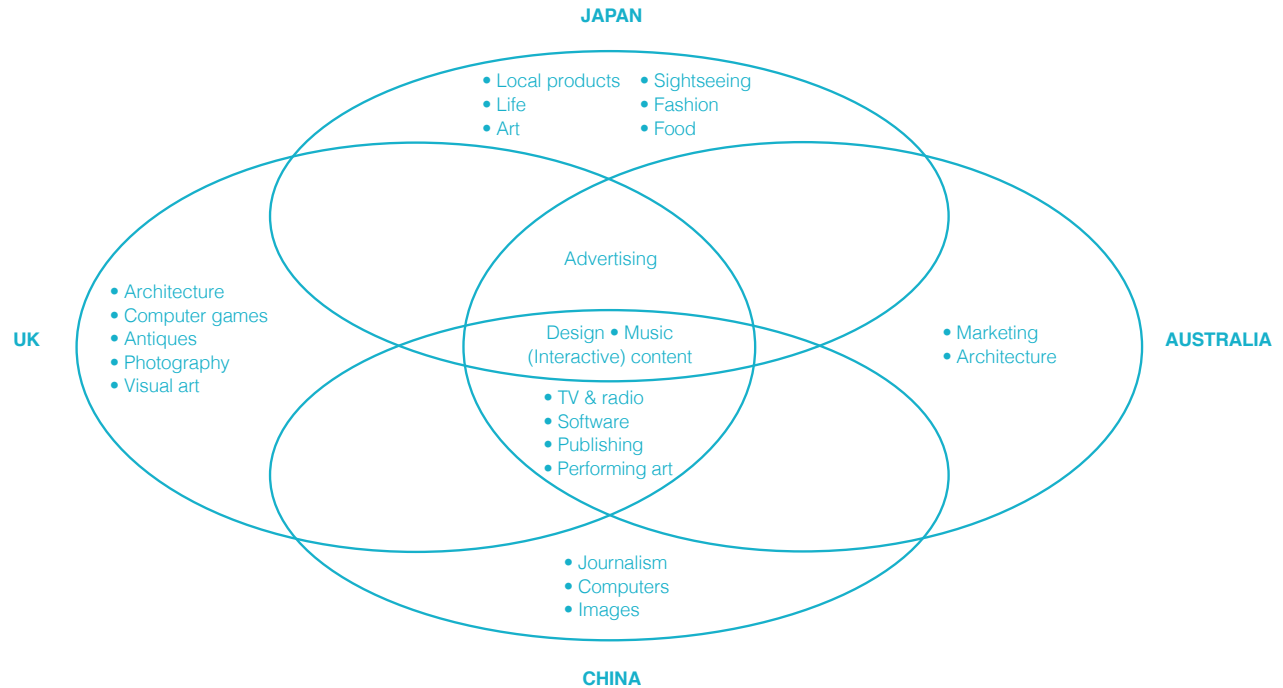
JAPAN

• Local products
• Life
• Art

• Sightseeing
• Fashion
• Food

UK

• Architecture
• Computer games
• Antiques
• Photography
• Visual art

Advertising

Design • Music
(Interactive) content

• TV & radio
• Software
• Publishing
• Performing art

• Marketing
• Architecture

AUSTRALIA

• Journalism
• Computers
• Images

CHINA